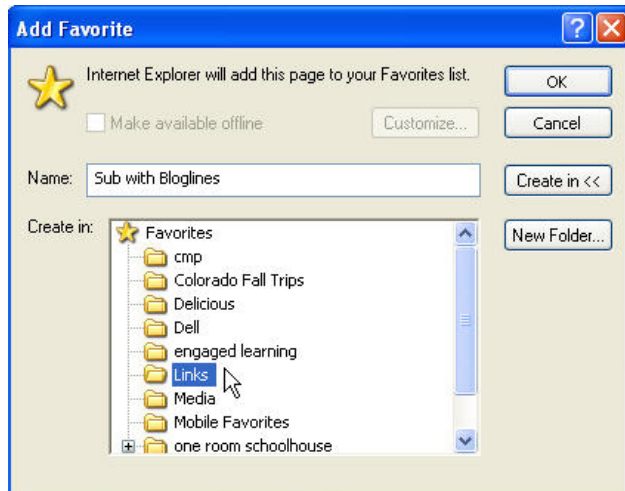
Add Favorite

? X

Internet Explorer will add this page to your Favorites list.

OK

Make available offline

Customize...

Cancel

Name: Sub with Bloglines

Create in <<

Create in:

New Folder...

Favorites
cmp
Colorado Fall Trips
Delicious
Dell
engaged learning
Links
Media
Mobile Favorites
one room schoolhouse